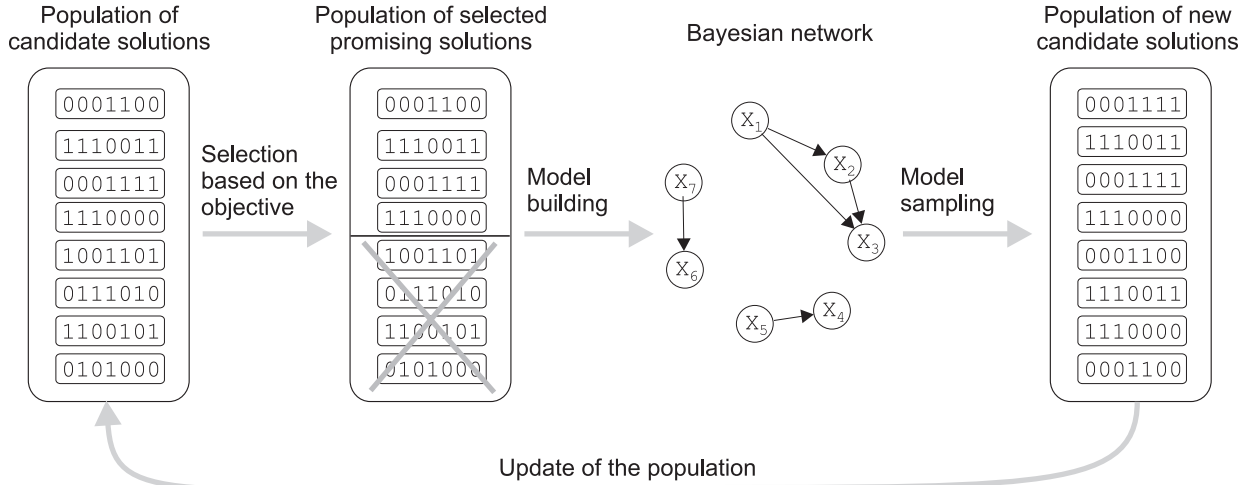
Population of candidate solutions

0001100
1110011
0001111
1110000
1001101
0111010
1100101
0101000

Selection based on the objective

Population of selected promising solutions

0001100
1110011
0001111
1110000
1001101
0111010
1100101
0101000

Model building

Bayesian network

$X_1$ $X_2$ $X_3$ $X_7$ $X_6$ $X_5$ $X_4$

Model sampling

Population of new candidate solutions

0001111
1110011
0001111
1110000
0001100
1110011
1110000
0001100

Update of the population